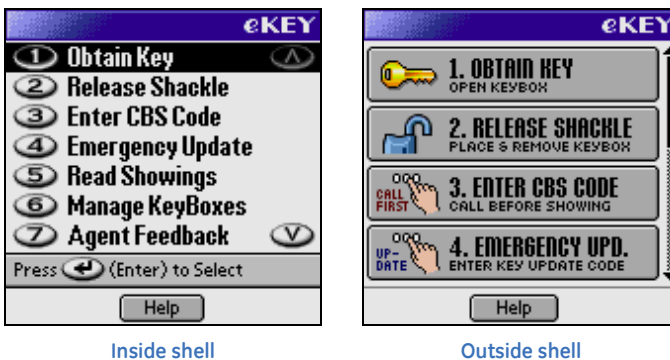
eKEY
1 Obtain Key
2 Release Shackle
3 Enter CBS Code
4 Emergency Update
5 Read Showings
6 Manage KeyBoxes
7 Agent Feedback
Press (Enter) to Select
Help

Inside shell

eKEY
1. OBTAIN KEY
OPEN KEYBOX
2. RELEASE SHACKLE
PLACE & REMOVE KEYBOX
CALL FIRST
3. ENTER CBS CODE
CALL BEFORE SHOWING
UP-DATE
4. EMERGENCY UPD.
ENTER KEY UPDATE CODE
Help

Outside shell